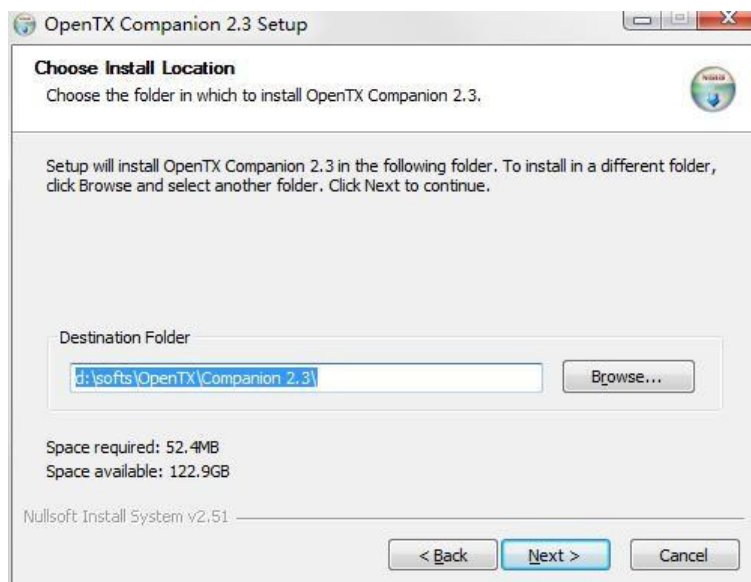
OpenTX Companion 2.3 Setup

Choose Install Location
Choose the folder in which to install OpenTX Companion 2.3.

Setup will install OpenTX Companion 2.3 in the following folder. To install in a different folder, click Browse and select another folder. Click Next to continue.

Destination Folder

d:\softs\OpenTX\Companion 2.3\

Browse...

Space required: 52.4MB
Space available: 122.9GB

Nullsoft Install System v2.51

< Back
Next >
Cancel